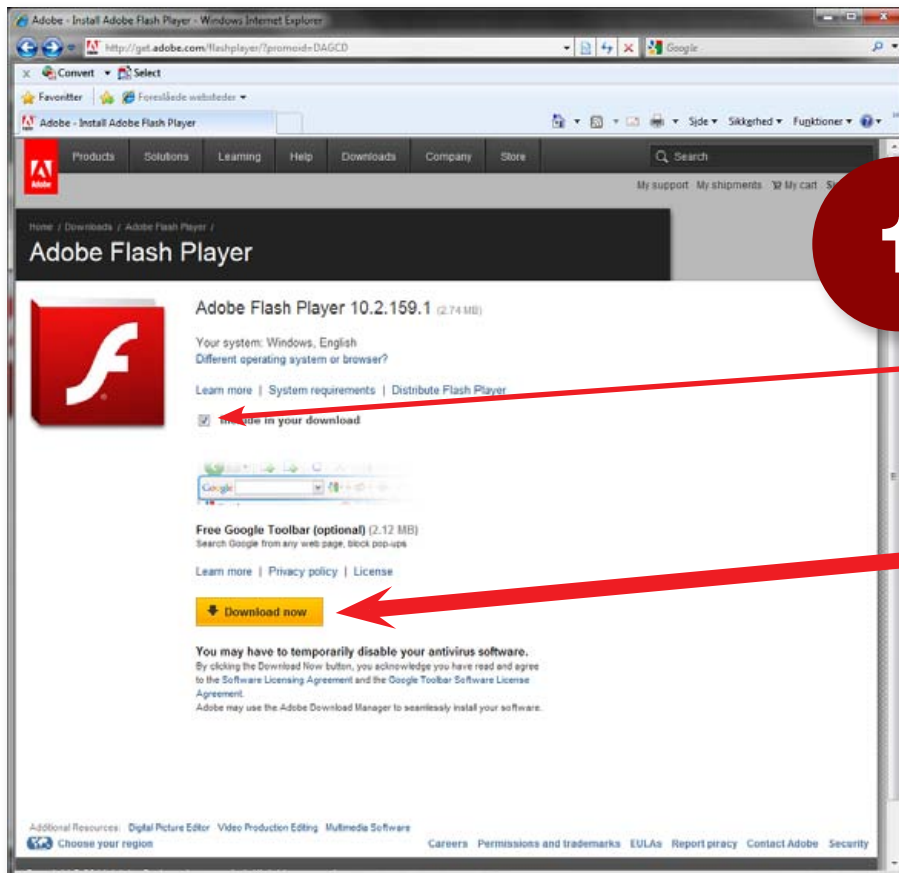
Adobe - Install Adobe Flash Player - Windows Internet Explorer

http://get.adobe.com/flashplayer/?promoid=DAGCD

Google

Convert Select

Favoritter Foreslåede websteder

Adobe - Install Adobe Flash Player

Side Sikkerhed Funktioner

Products Solutions Learning Help Downloads Company Store

Search

My support My shipments My cart

Home / Downloads / Adobe Flash Player /

Adobe Flash Player

Adobe Flash Player 10.2.159.1 (2.74 MB)

Your system: Windows, English
Different operating system or browser?

Learn more | System requirements | Distribute Flash Player

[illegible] in your download

Google

Free Google Toolbar (optional) (2.12 MB)
Search Google from any web page, block pop-ups

Learn more | Privacy policy | License

Download now

You may have to temporarily disable your antivirus software.
By clicking the Download Now button, you acknowledge you have read and agree to the Software Licensing Agreement and the Google Toolbar Software License Agreement.
Adobe may use the Adobe Download Manager to seamlessly install your software.

Additional Resources: Digital Picture Editor Video Production Editing Multimedia Software

Choose your region

Careers Permissions and trademarks EULAs Report piracy Contact Adobe Security

1